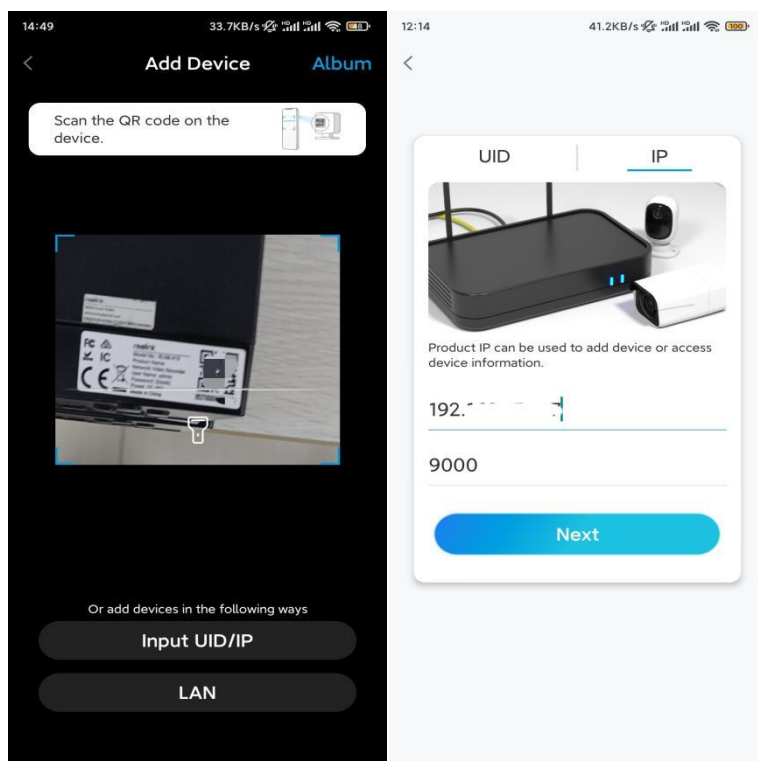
14:49

33.7KB/s

Add Device

Album

Scan the QR code on the device.

Or add devices in the following ways

Input UID/IP

LAN

12:14

41.2KB/s

100

UID

IP

Product IP can be used to add device or access device information.

192.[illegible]

9000

Next